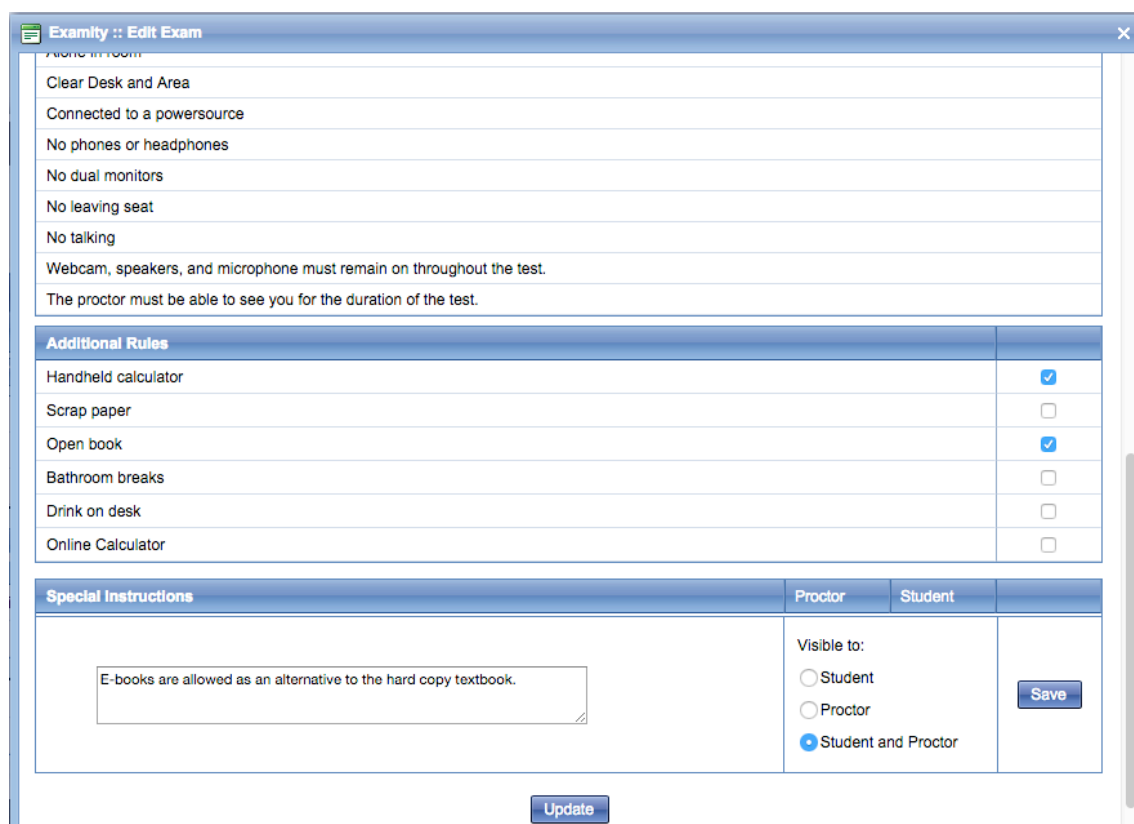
Examity :: Edit Exam

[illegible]

Clear Desk and Area

Connected to a powersource

No phones or headphones

No dual monitors

No leaving seat

No talking

Webcam, speakers, and microphone must remain on throughout the test.

The proctor must be able to see you for the duration of the test.

| Additional Rules | |
|---|---|
| Handheld calculator | ☑ |
| Scrap paper | ☐ |
| Open book | ☑ |
| Bathroom breaks | ☐ |
| Drink on desk | ☐ |
| Online Calculator | ☐ |

| Special Instructions | Proctor | Student | |
|---|---|---|---|
| E-books are allowed as an alternative to the hard copy textbook. | Visible to: Student Proctor Student and Proctor | | Save |

Update